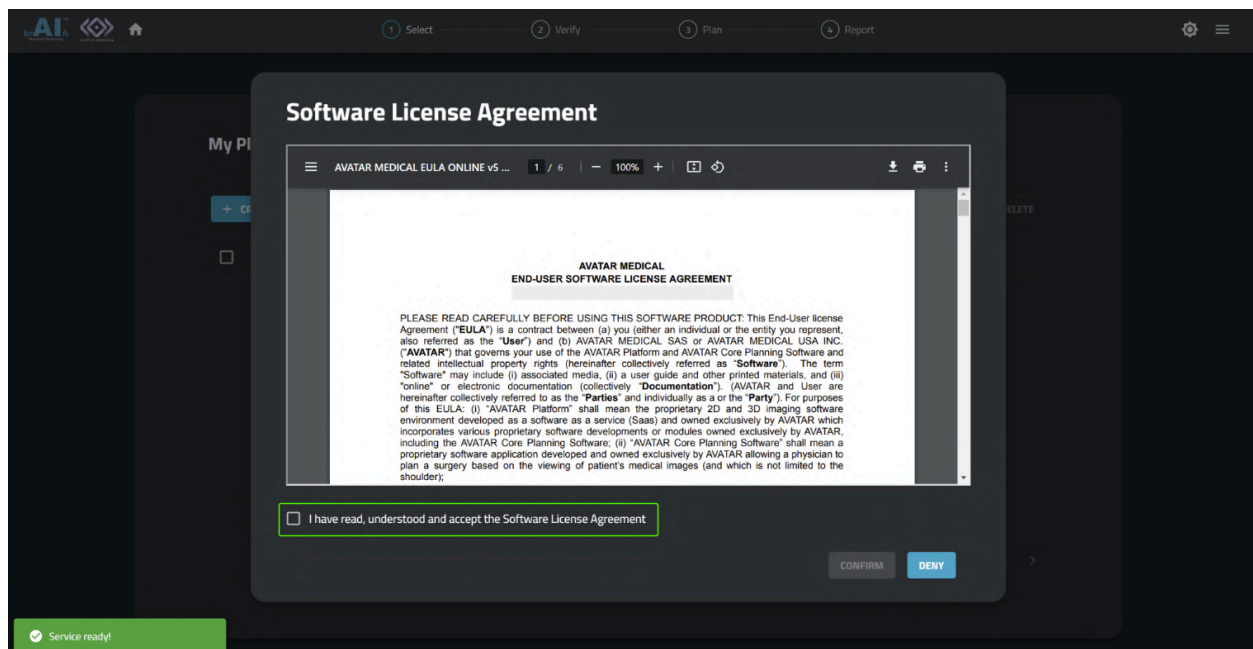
AI

1 Select 2 Verify 3 Plan 4 Report

My Pl

+ CR

DELETE

Software License Agreement

AVATAR MEDICAL EULA ONLINE v5 ... 1 / 6 − 100% +

AVATAR MEDICAL
END-USER SOFTWARE LICENSE AGREEMENT

PLEASE READ CAREFULLY BEFORE USING THIS SOFTWARE PRODUCT: This End-User license Agreement ("**EULA**") is a contract between (a) you (either an individual or the entity you represent, also referred as the "**User**") and (b) AVATAR MEDICAL SAS or AVATAR MEDICAL USA INC. ("**AVATAR**") that governs your use of the AVATAR Platform and AVATAR Core Planning Software and related intellectual property rights (hereinafter collectively referred as "**Software**"). The term "Software" may include (i) associated media, (ii) a user guide and other printed materials, and (iii) "online" or electronic documentation (collectively "**Documentation**"). (AVATAR and User are hereinafter collectively referred to as the "**Parties**" and individually as a or the "**Party**"). For purposes of this EULA: (i) "AVATAR Platform" shall mean the proprietary 2D and 3D imaging software environment developed as a software as a service (Saas) and owned exclusively by AVATAR which incorporates various proprietary software developments or modules owned exclusively by AVATAR, including the AVATAR Core Planning Software; (ii) "AVATAR Core Planning Software" shall mean a proprietary software application developed and owned exclusively by AVATAR allowing a physician to plan a surgery based on the viewing of patient's medical images (and which is not limited to the shoulder);

I have read, understood and accept the Software License Agreement

CONFIRM DENY

Service ready!